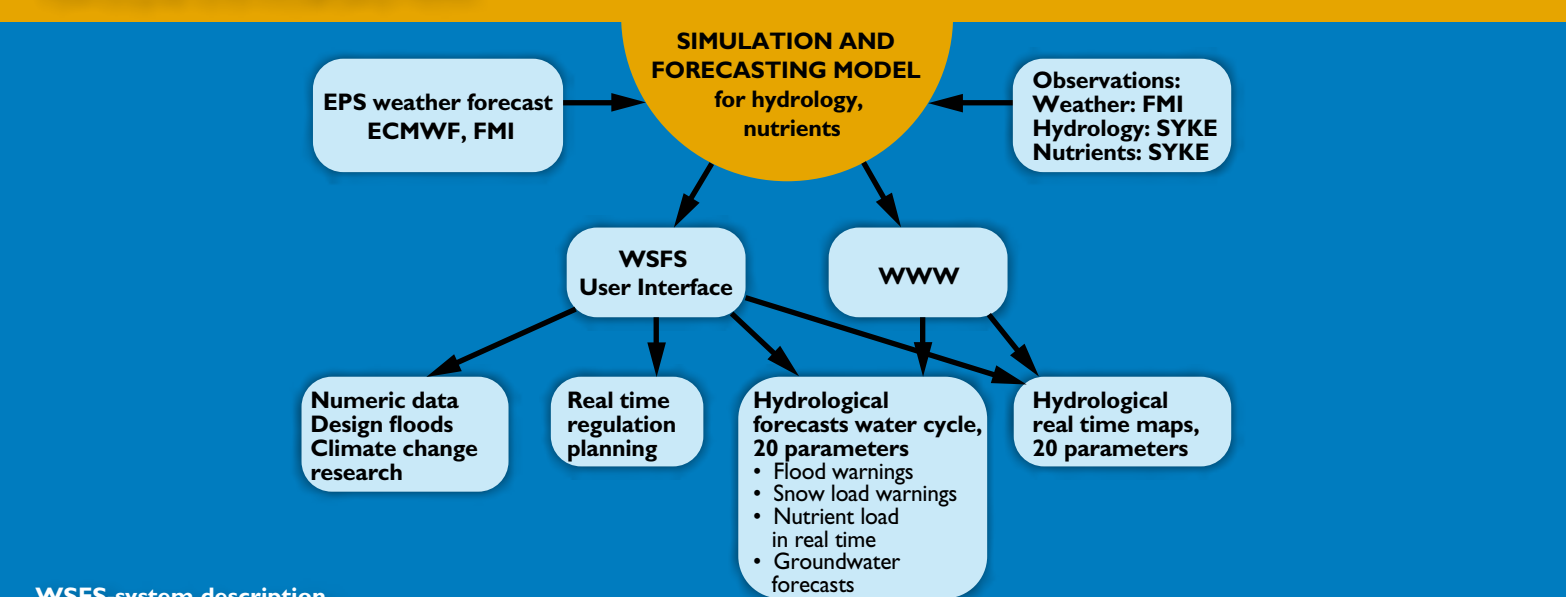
SIMULATION AND FORECASTING MODEL for hydrology, nutrients

EPS weather forecast ECMWF, FMI

Observations:
Weather: FMI
Hydrology: SYKE
Nutrients: SYKE

WSFS User Interface

WWW

Numeric data
Design floods
Climate change research

Real time regulation planning

Hydrological forecasts water cycle, 20 parameters
• Flood warnings
• Snow load warnings
• Nutrient load in real time
• Groundwater forecasts

Hydrological real time maps, 20 parameters

WSFS system description